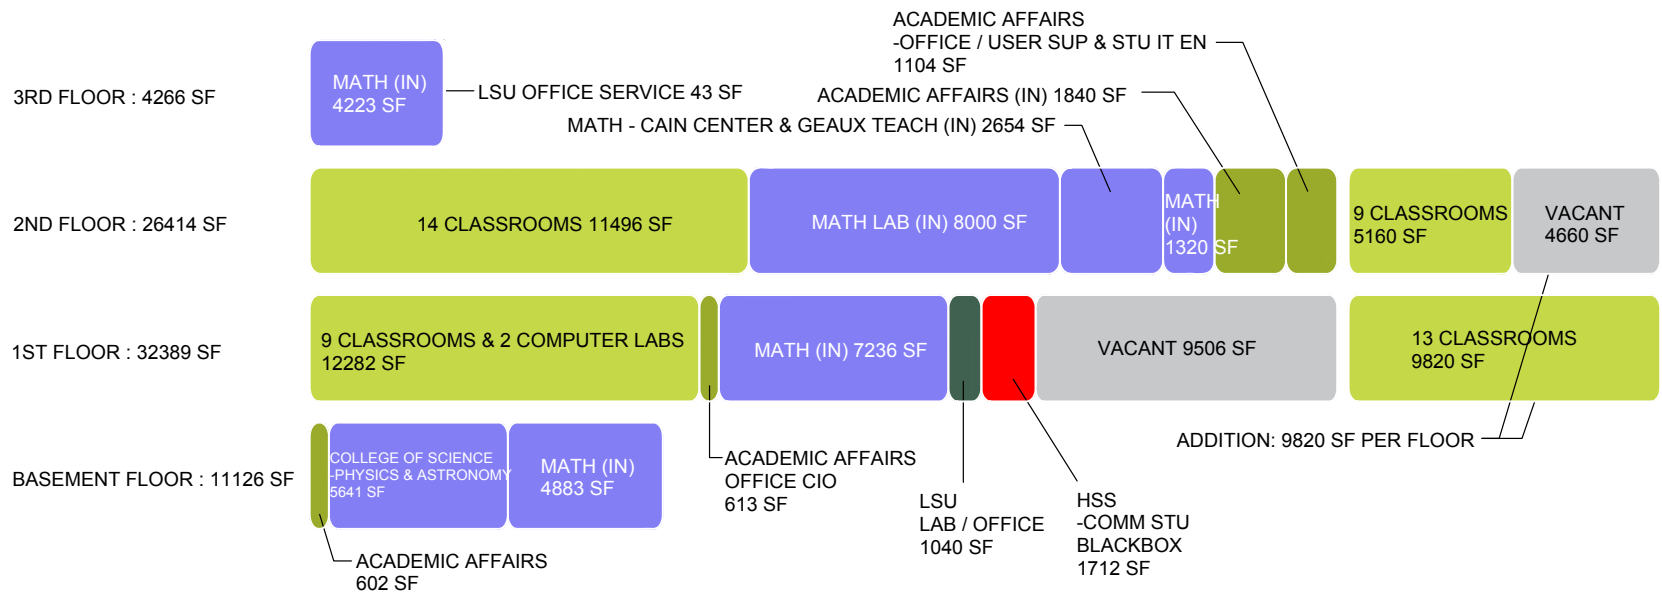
ACADEMIC AFFAIRS
-OFFICE / USER SUP & STU IT EN
1104 SF

3RD FLOOR : 4266 SF

MATH (IN)
4223 SF

LSU OFFICE SERVICE 43 SF

ACADEMIC AFFAIRS (IN) 1840 SF

MATH - CAIN CENTER & GEAUX TEACH (IN) 2654 SF

2ND FLOOR : 26414 SF

14 CLASSROOMS 11496 SF

MATH LAB (IN) 8000 SF

MATH
(IN)
1320 SF

9 CLASSROOMS
5160 SF

VACANT
4660 SF

1ST FLOOR : 32389 SF

9 CLASSROOMS & 2 COMPUTER LABS
12282 SF

MATH (IN) 7236 SF

VACANT 9506 SF

13 CLASSROOMS
9820 SF

ADDITION: 9820 SF PER FLOOR

BASEMENT FLOOR : 11126 SF

COLLEGE OF SCIENCE
-PHYSICS & ASTRONOMY
5641 SF

MATH (IN)
4883 SF

ACADEMIC AFFAIRS
OFFICE CIO
613 SF

LSU
LAB / OFFICE
1040 SF

HSS
-COMM STU
BLACKBOX
1712 SF

ACADEMIC AFFAIRS
602 SF